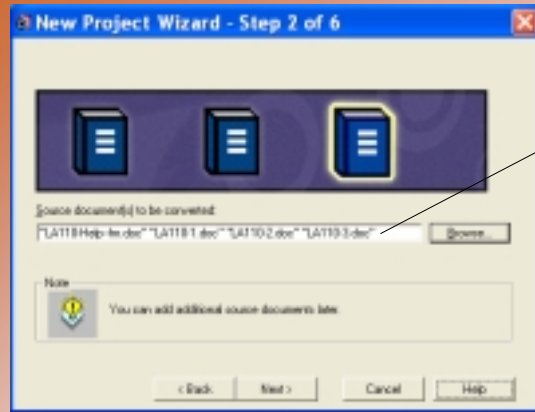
New Project Wizard - Step 2 of 6

Source document(s) to be converted:

"LA110-Help-fm.doc" "LA110-1.doc" "LA110-2.doc" "LA110-3.doc"

Browse...

Note

You can add additional source documents later.

< Back

Next >

Cancel

Help